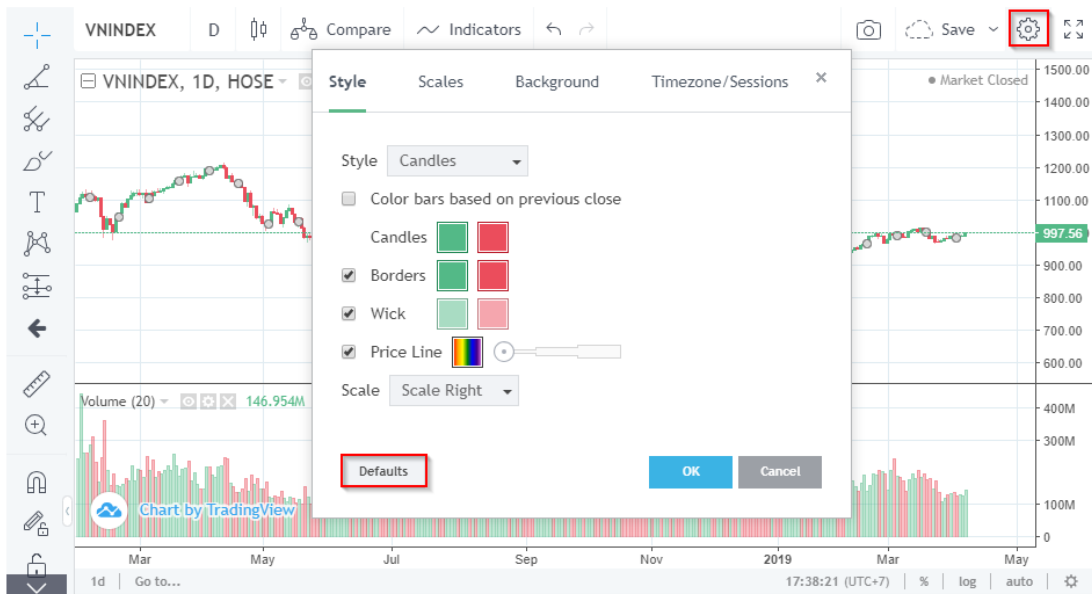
VNINDEX D Compare Indicators Save

VNINDEX, 1D, HOSE

Market Closed

1500.00
1400.00
1300.00
1200.00
1100.00
997.56
900.00
800.00
700.00
600.00

Style Scales Background Timezone/Sessions ×

Style Candles

Color bars based on previous close

Candles

Borders

Wick

Price Line

Scale Scale Right

Defaults

OK Cancel

Volume (20) 146.954M

400M
300M
100M
0

Chart by TradingView

Mar May Jul Sep Nov 2019 Mar May

1d Go to... 17:38:21 (UTC+7) % log auto